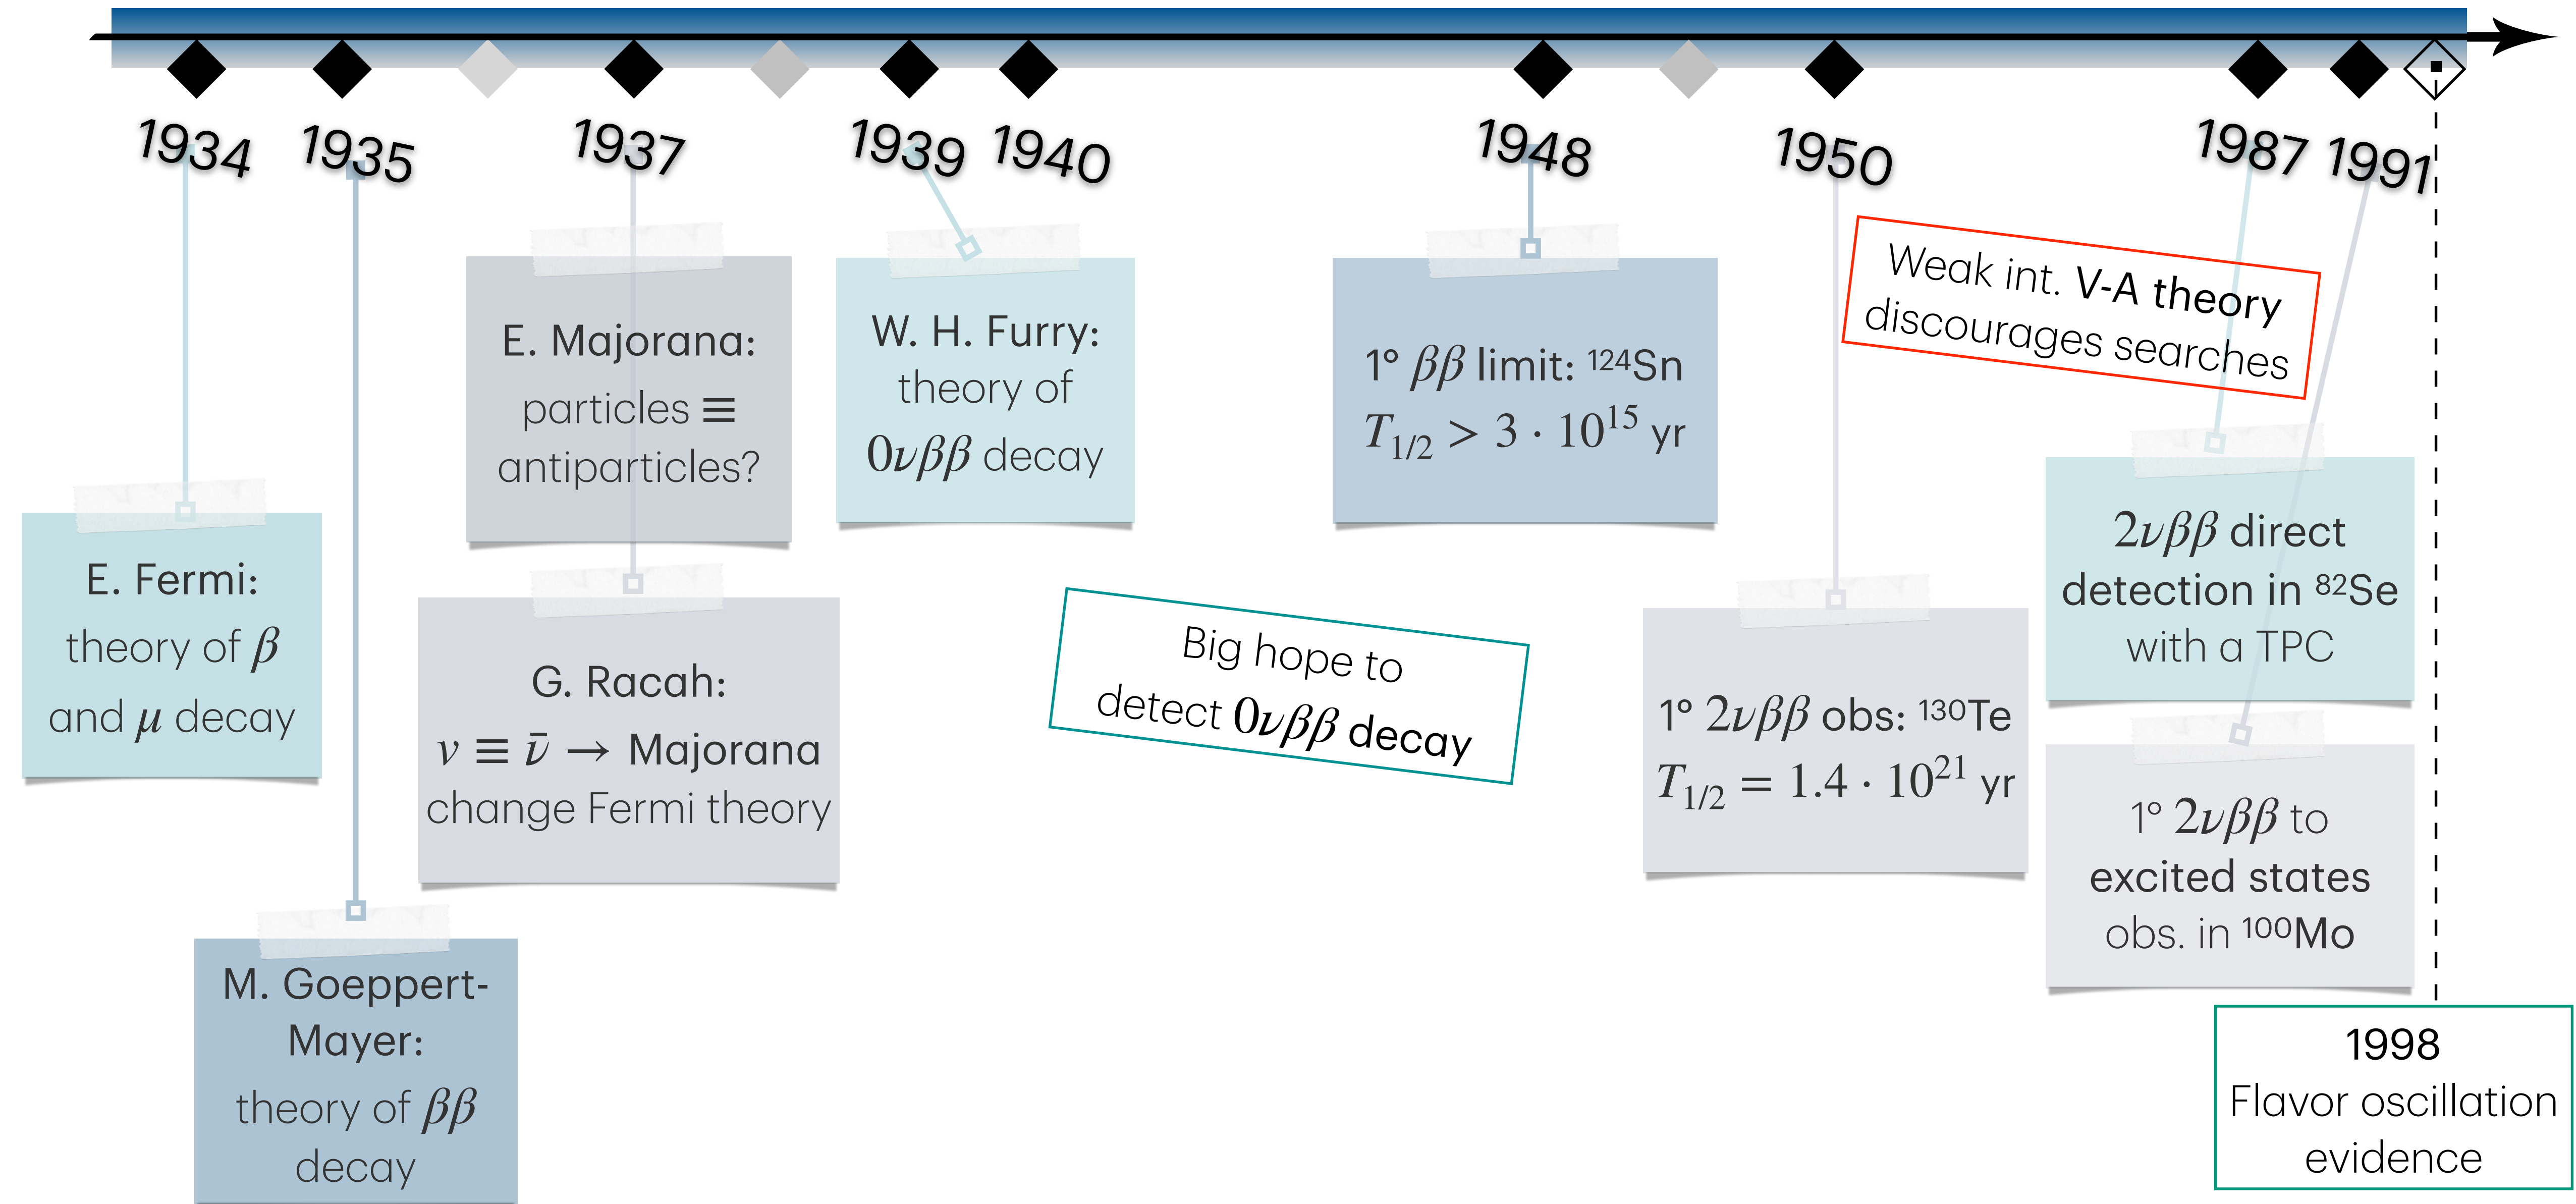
1934 1935 1937 1939 1940 1948 1950 1987 1991

E. Fermi: theory of $\beta$ and $\mu$ decay

M. Goeppert-Mayer: theory of $\beta\beta$ decay

E. Majorana: particles ≡ antiparticles?

G. Racah: $\nu \equiv \bar{\nu} \rightarrow$ Majorana change Fermi theory

W. H. Furry: theory of $0\nu\beta\beta$ decay

Big hope to detect $0\nu\beta\beta$ decay

1° $\beta\beta$ limit: $^{124}$Sn $T_{1/2} > 3 \cdot 10^{15}$ yr

Weak int. V-A theory discourages searches

1° $2\nu\beta\beta$ obs: $^{130}$Te $T_{1/2} = 1.4 \cdot 10^{21}$ yr

$2\nu\beta\beta$ direct detection in $^{82}$Se with a TPC

1° $2\nu\beta\beta$ to excited states obs. in $^{100}$Mo

1998 Flavor oscillation evidence